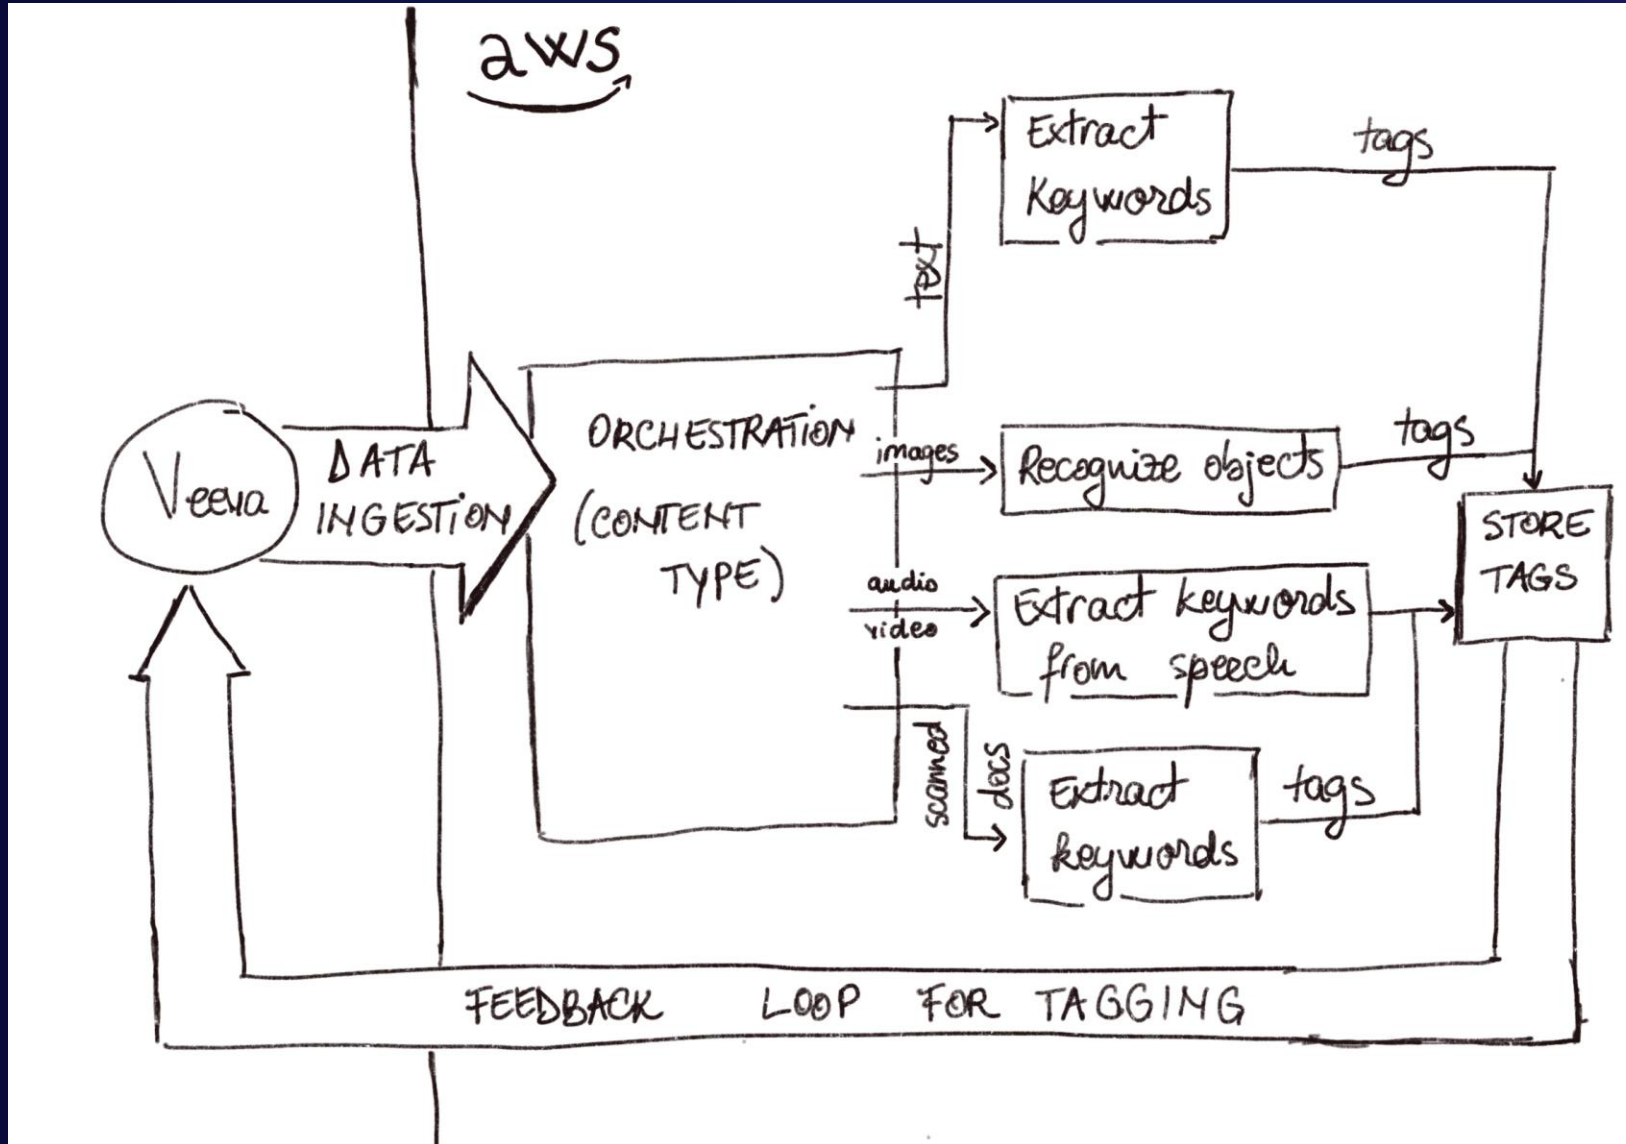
aws

Veeva

DATA INGESTION

ORCHESTRATION (CONTENT TYPE)

text

Extract Keywords

tags

images

Recognize objects

tags

audio video

Extract keywords from speech

scanned docs

Extract keywords

tags

STORE TAGS

FEEDBACK LOOP FOR TAGGING